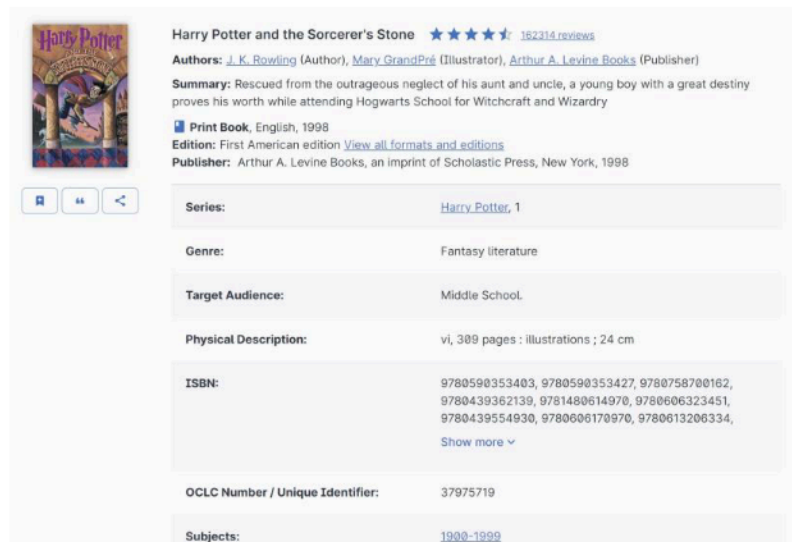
Harry Potter

Harry Potter and the Sorcerer's Stone 162314 reviews

Authors: J. K. Rowling (Author), Mary GrandPré (Illustrator), Arthur A. Levine Books (Publisher)

Summary: Rescued from the outrageous neglect of his aunt and uncle, a young boy with a great destiny proves his worth while attending Hogwarts School for Witchcraft and Wizardry

Print Book, English, 1998
Edition: First American edition View all formats and editions
Publisher: Arthur A. Levine Books, an imprint of Scholastic Press, New York, 1998

| | |
|---|---|
| Series: | Harry Potter, 1 |
| Genre: | Fantasy literature |
| Target Audience: | Middle School. |
| Physical Description: | vi, 309 pages : illustrations ; 24 cm |
| ISBN: | 9780590353403, 9780590353427, 9780758700162, 9780439362139, 9781480614970, 9780606323451, 9780439554930, 9780606170970, 9780613206334, Show more |
| OCLC Number / Unique Identifier: | 37975719 |
| Subjects: | 1900-1999 |